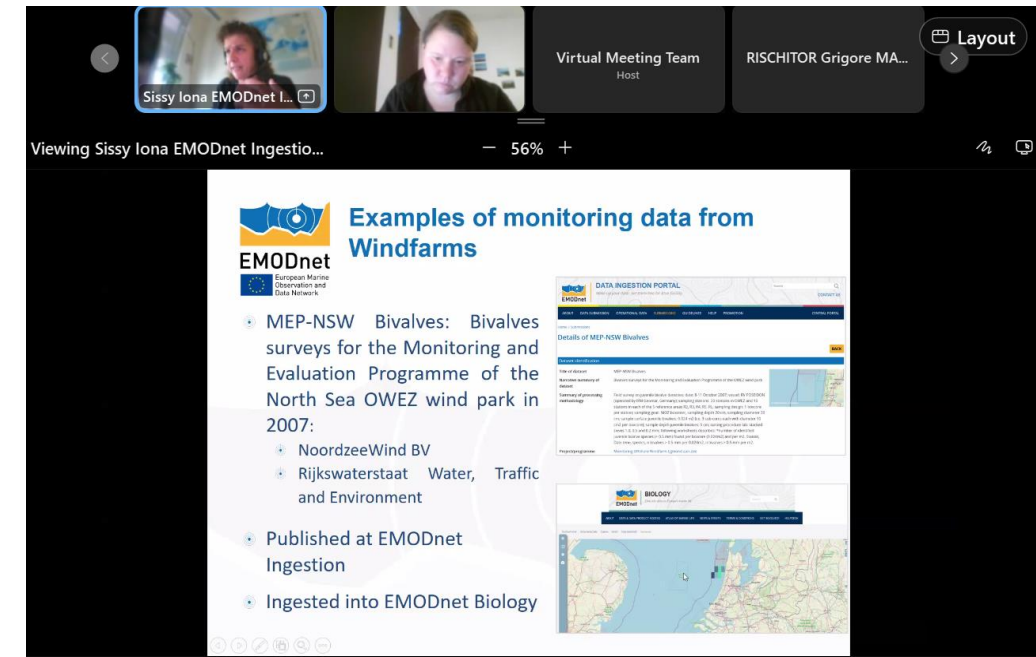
Sissy Iona EMODnet I...

Virtual Meeting Team
Host

RISCHITOR Grigore MA...

Layout

Viewing Sissy Iona EMODnet Ingestio...

56%

EMODnet
European Marine Observation and Data Network

Examples of monitoring data from Windfarms

MEP-NSW Bivalves: Bivalves surveys for the Monitoring and Evaluation Programme of the North Sea OWEZ wind park in 2007:

NoordzeeWind BV

Rijkswaterstaat Water, Traffic and Environment

Published at EMODnet Ingestion

Ingested into EMODnet Biology

DATA INGESTION PORTAL

EMODnet

Details of MEP-NSW Bivalves

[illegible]

EMODnet

BIOLOGY

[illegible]